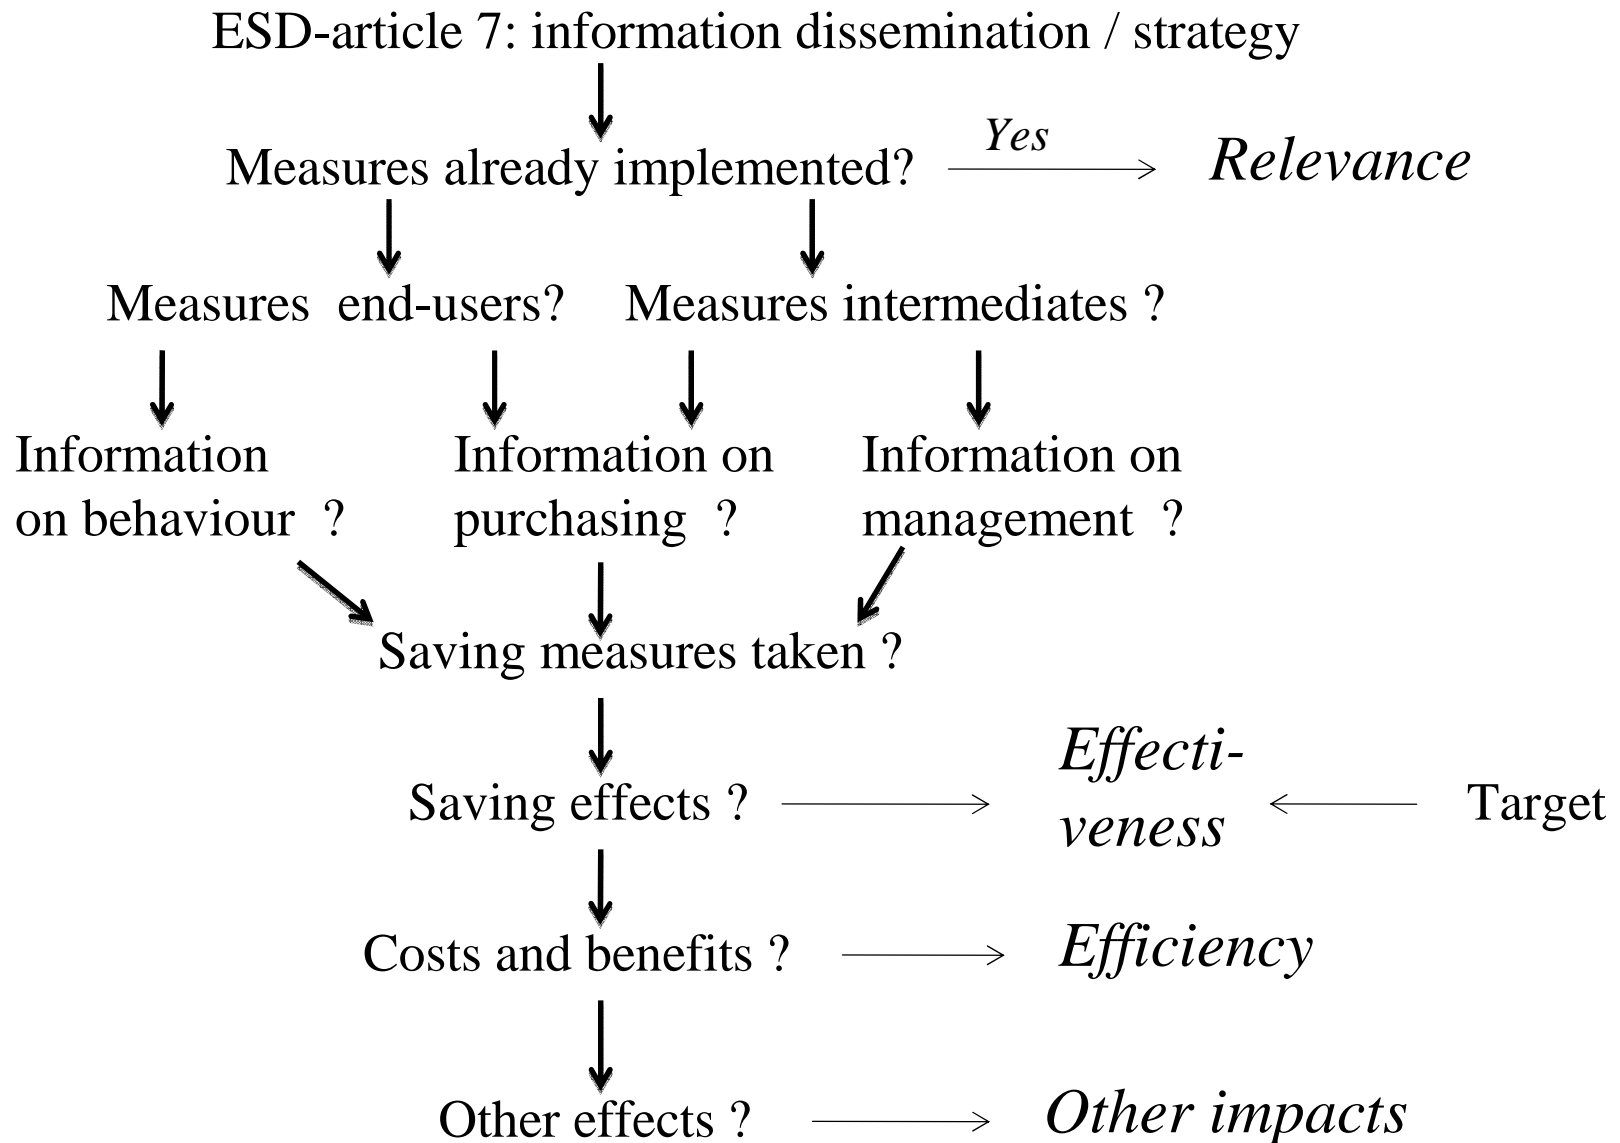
ESD-article 7: information dissemination / strategy

Measures already implemented?

Yes

Relevance

Measures end-users?

Measures intermediates ?

Information on behaviour ?

Information on purchasing ?

Information on management ?

Saving measures taken ?

Saving effects ?

Effectiveness

Target

Costs and benefits ?

Efficiency

Other effects ?

Other impacts